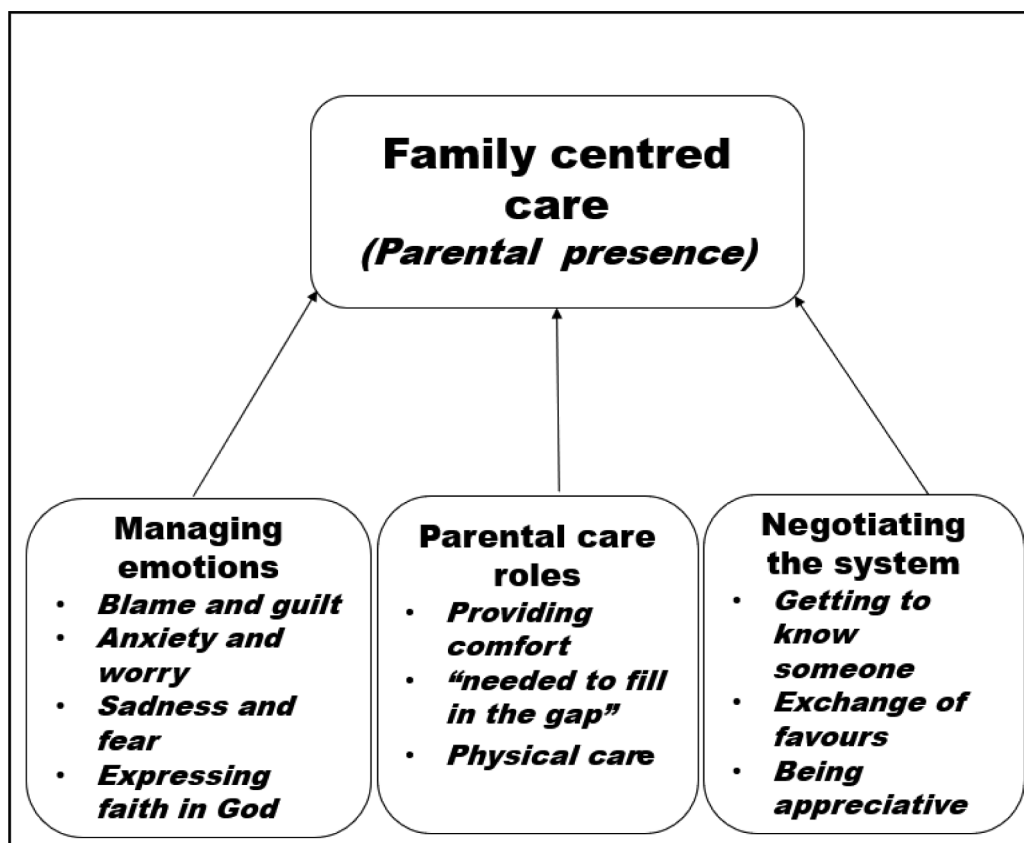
Family centred care
(Parental presence)

Managing emotions
- Blame and guilt
- Anxiety and worry
- Sadness and fear
- Expressing faith in God

Parental care roles
- Providing comfort
- "needed to fill in the gap"
- Physical care

Negotiating the system
- Getting to know someone
- Exchange of favours
- Being appreciative